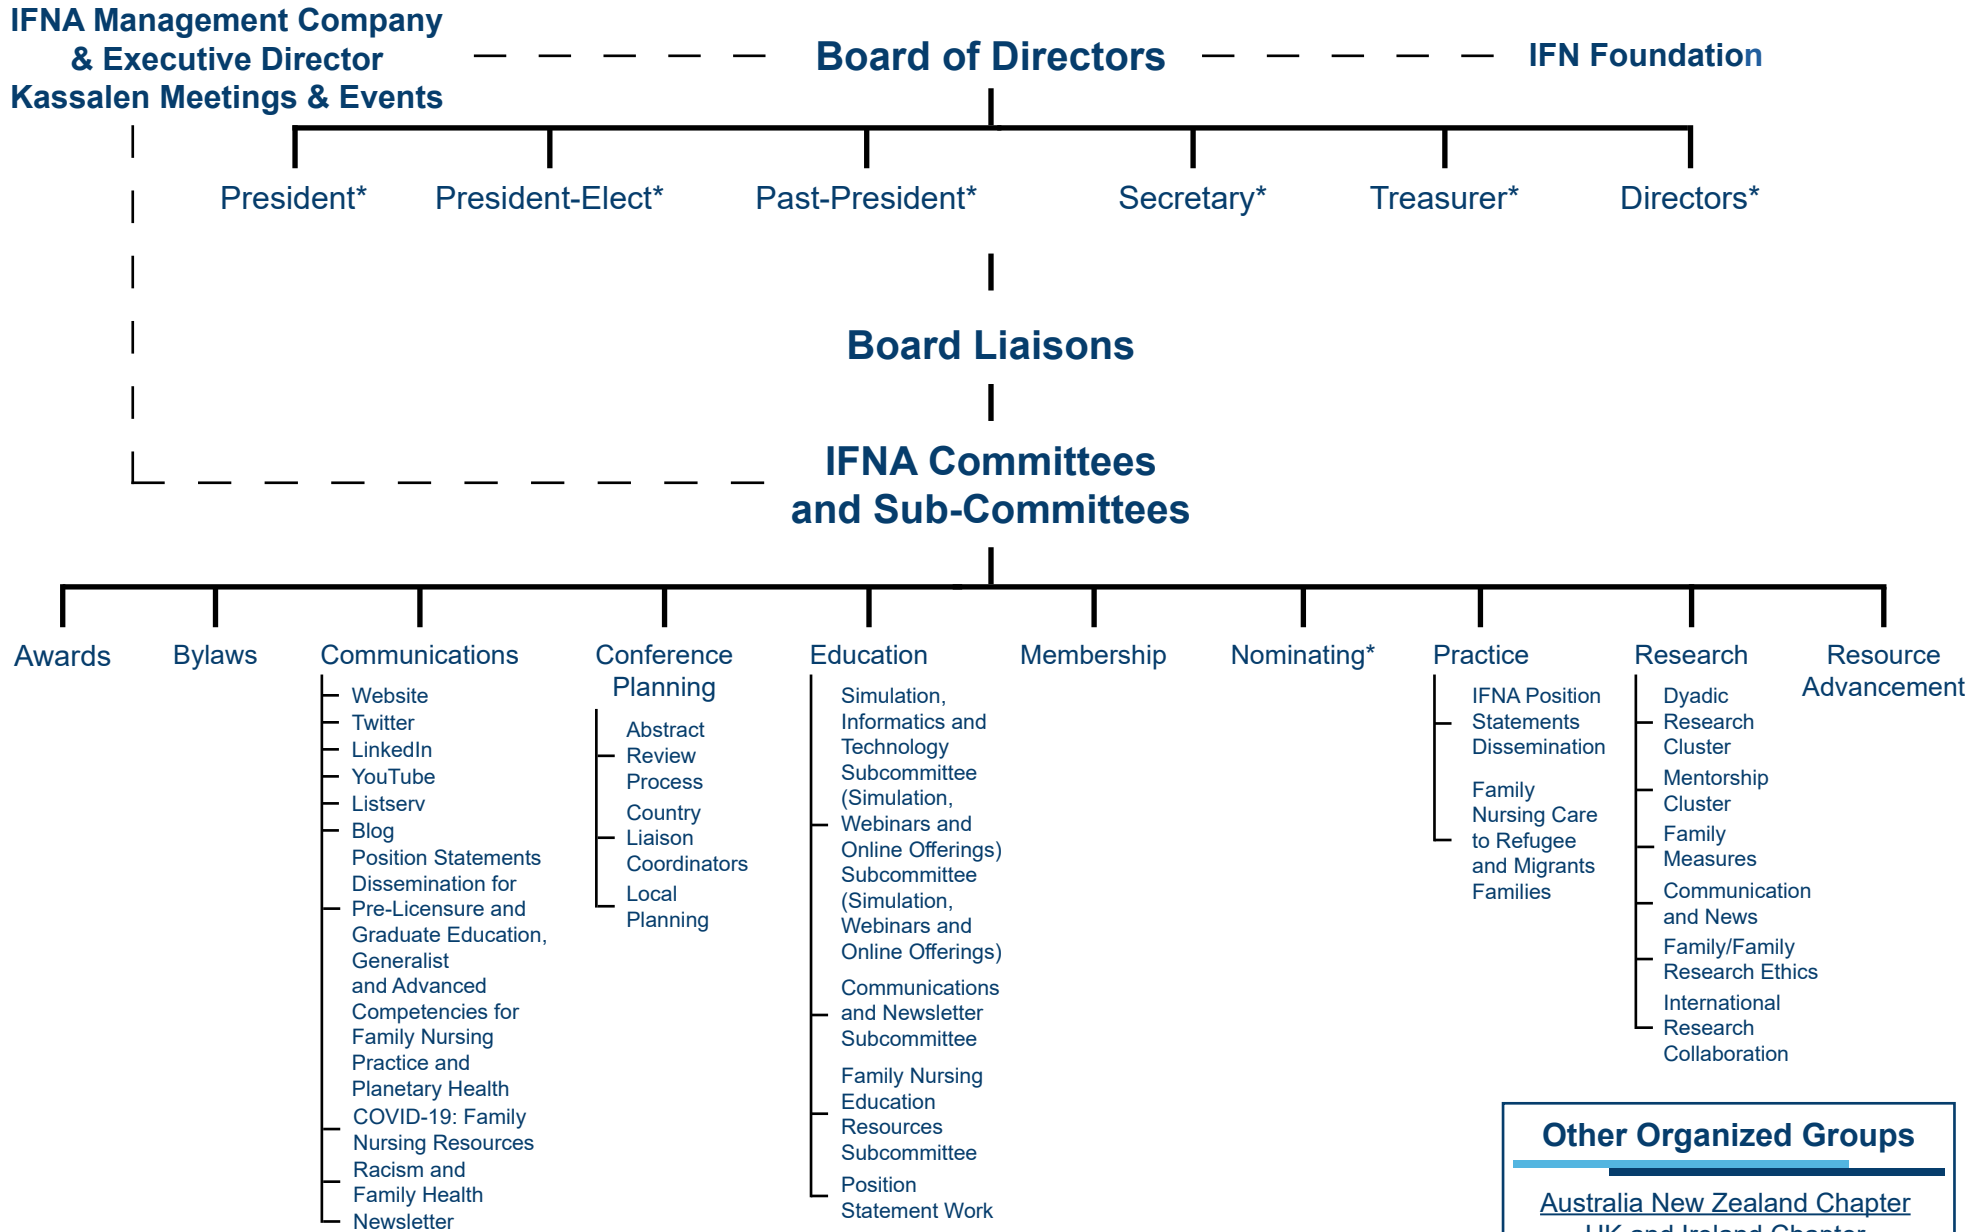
IFNA Management Company & Executive Director Kassalen Meetings & Events

Board of Directors

IFN Foundation

President*

President-Elect*

Past-President*

Secretary*

Treasurer*

Directors*

Board Liaisons

IFNA Committees and Sub-Committees

Awards

Bylaws

Communications

Website

Twitter

LinkedIn

YouTube

Listserv

Blog

Position Statements Dissemination for Pre-Licensure and Graduate Education, Generalist and Advanced Competencies for Family Nursing Practice and Planetary Health

COVID-19: Family Nursing Resources

Racism and Family Health

Newsletter

Conference Planning

Abstract Review Process

Country Liaison Coordinators

Local Planning

Education

Simulation, Informatics and Technology Subcommittee (Simulation, Webinars and Online Offerings) Subcommittee (Simulation, Webinars and Online Offerings)

Communications and Newsletter Subcommittee

Family Nursing Education Resources Subcommittee

Position Statement Work

Membership

Nominating*

Practice

IFNA Position Statements Dissemination

Family Nursing Care to Refugee and Migrants Families

Research

Dyadic Research Cluster

Mentorship Cluster

Family Measures

Communication and News

Family/Family Research Ethics

International Research Collaboration

Resource Advancement

Other Organized Groups

Australia New Zealand Chapter

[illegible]